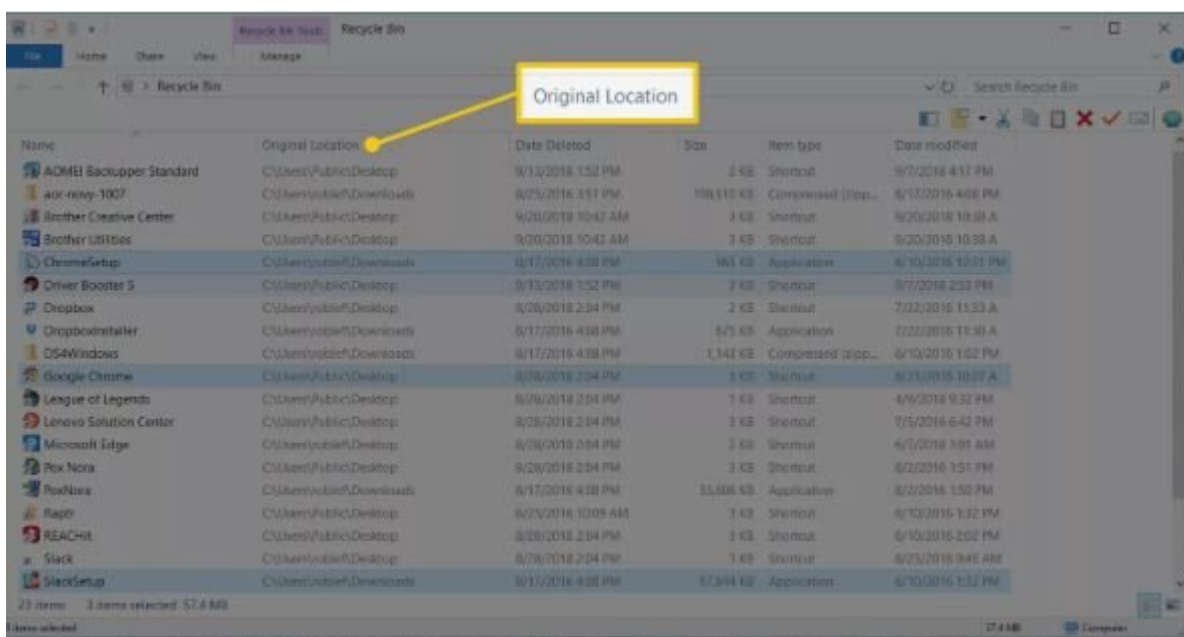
Recycle Bin Tools Recycle Bin
File Home Share View Manage
Recycle Bin
Search Recycle Bin
Original Location

| Name | Original Location | Date Deleted | Size | Item type | Date modified |
|---|---|---|---|---|---|
| AOMEI Backupper Standard | C:\Users\Public\Desktop | 9/13/2018 1:52 PM | 2 KB | Shortcut | 9/7/2018 4:17 PM |
| aor-roxy-1007 | C:\Users\jobie\Downloads | 8/25/2018 3:51 PM | 108,510 KB | Compressed (zipp... | 8/17/2016 4:08 PM |
| Brother Creative Center | C:\Users\Public\Desktop | 9/20/2018 10:42 AM | 3 KB | Shortcut | 9/20/2018 10:38 A |
| Brother Utilities | C:\Users\Public\Desktop | 9/20/2018 10:42 AM | 3 KB | Shortcut | 9/20/2018 10:38 A |
| ChromeSetup | C:\Users\jobie\Downloads | 8/17/2016 4:38 PM | 965 KB | Application | 6/10/2016 12:11 PM |
| Driver Booster 5 | C:\Users\Public\Desktop | 9/13/2018 1:52 PM | 3 KB | Shortcut | 8/7/2018 2:53 PM |
| Dropbox | C:\Users\jobie\Desktop | 8/28/2018 2:04 PM | 2 KB | Shortcut | 7/22/2016 11:33 A |
| DropboxInstaller | C:\Users\jobie\Downloads | 8/17/2016 4:38 PM | 675 KB | Application | 7/22/2016 11:30 A |
| DS4Windows | C:\Users\jobie\Downloads | 8/17/2016 4:38 PM | 1,142 KB | Compressed (zipp... | 6/10/2016 1:02 PM |
| Google Chrome | C:\Users\Public\Desktop | 8/28/2018 2:04 PM | 3 KB | Shortcut | 8/23/2016 10:07 A |
| League of Legends | C:\Users\Public\Desktop | 8/28/2018 2:04 PM | 1 KB | Shortcut | 4/9/2018 9:32 PM |
| Lenovo Solution Center | C:\Users\Public\Desktop | 8/28/2018 2:04 PM | 2 KB | Shortcut | 7/5/2016 6:42 PM |
| Microsoft Edge | C:\Users\jobie\Desktop | 8/28/2018 2:04 PM | 2 KB | Shortcut | 6/7/2018 1:01 AM |
| Pox Nora | C:\Users\Public\Desktop | 8/28/2018 2:04 PM | 3 KB | Shortcut | 8/2/2016 1:51 PM |
| PoxNora | C:\Users\jobie\Downloads | 8/17/2016 4:38 PM | 33,606 KB | Application | 8/2/2016 1:50 PM |
| Raptr | C:\Users\Public\Desktop | 8/25/2018 10:09 AM | 3 KB | Shortcut | 6/10/2016 1:32 PM |
| REACHit | C:\Users\Public\Desktop | 8/28/2018 2:04 PM | 3 KB | Shortcut | 6/10/2016 2:02 PM |
| Slack | C:\Users\jobie\Desktop | 8/28/2018 2:04 PM | 3 KB | Shortcut | 8/23/2016 9:45 AM |
| SlackSetup | C:\Users\jobie\Downloads | 8/17/2016 4:38 PM | 57,844 KB | Application | 6/10/2016 1:32 PM |

23 items 3 items selected 57.4 MB
1 item selected 57.4 MB Computer